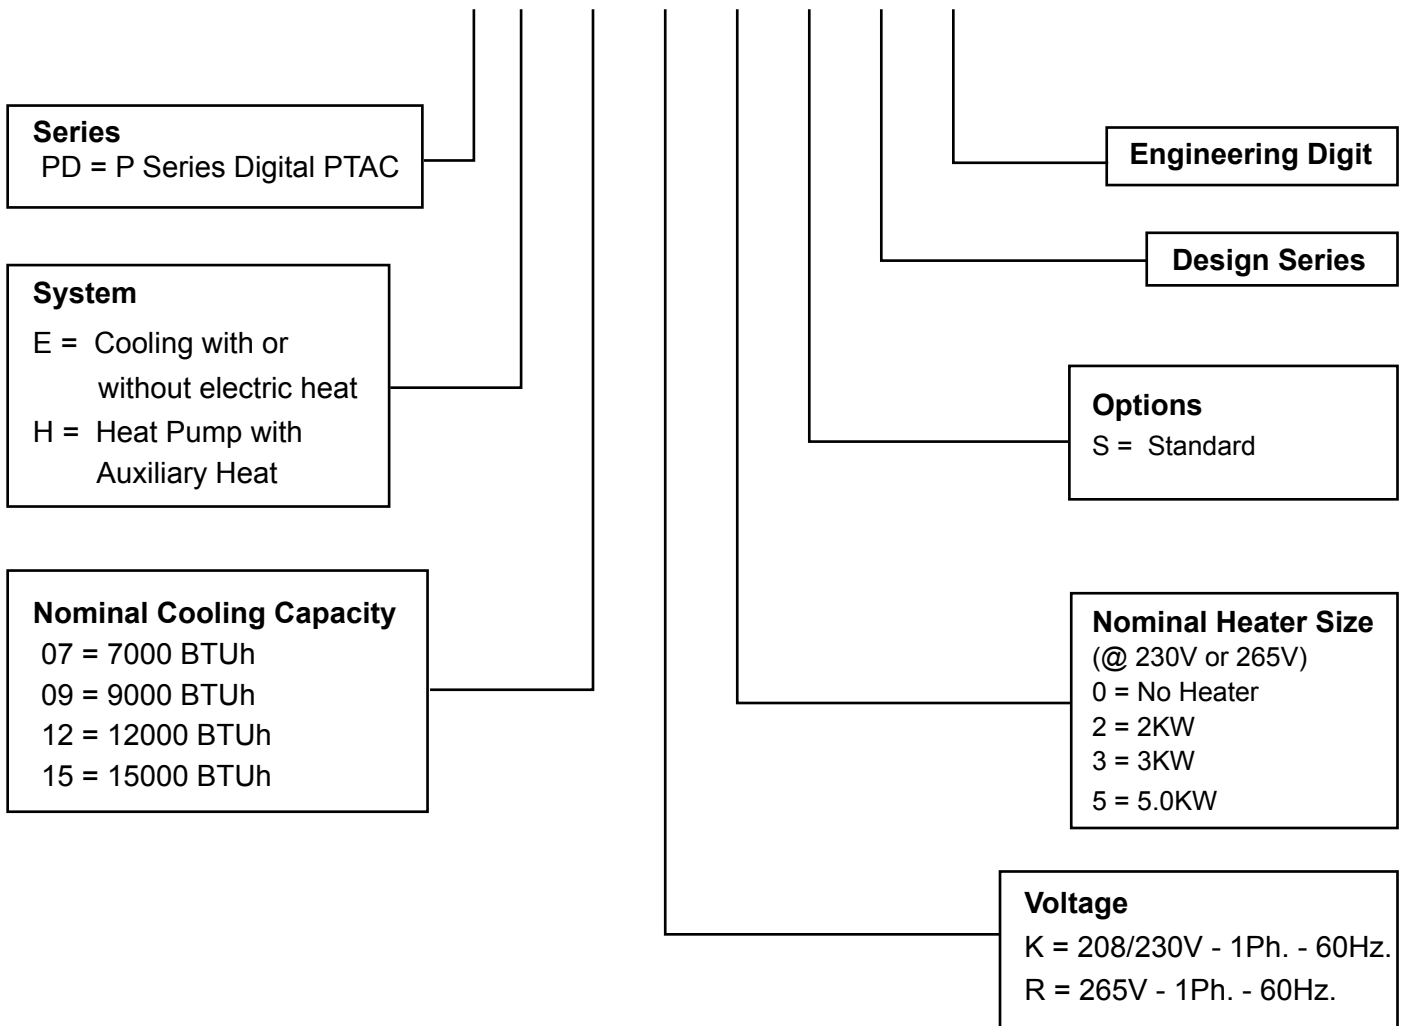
Series
PD = P Series Digital PTAC

Engineering Digit

Design Series

System
E = Cooling with or without electric heat
H = Heat Pump with Auxiliary Heat

Options
S = Standard

Nominal Cooling Capacity
07 = 7000 BTUh
09 = 9000 BTUh
12 = 12000 BTUh
15 = 15000 BTUh

Nominal Heater Size
(@ 230V or 265V)
0 = No Heater
2 = 2KW
3 = 3KW
5 = 5.0KW

Voltage
K = 208/230V - 1Ph. - 60Hz.
R = 265V - 1Ph. - 60Hz.